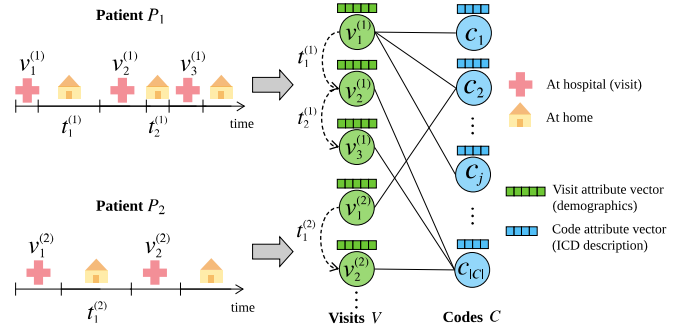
Patient $P_1$

$v_1^{(1)}$ $v_2^{(1)}$ $v_3^{(1)}$

$t_1^{(1)}$ $t_2^{(1)}$ time

Patient $P_2$

$v_1^{(2)}$ $v_2^{(2)}$

$t_1^{(2)}$ time

$t_1^{(1)}$ $t_2^{(1)}$ $t_1^{(2)}$

$v_1^{(1)}$ $v_2^{(1)}$ $v_3^{(1)}$ $v_1^{(2)}$ $v_2^{(2)}$

Visits $V$

$c_1$ $c_2$ $c_j$ $c_{|C|}$

Codes $C$

At hospital (visit)

At home

Visit attribute vector (demographics)

Code attribute vector (ICD description)